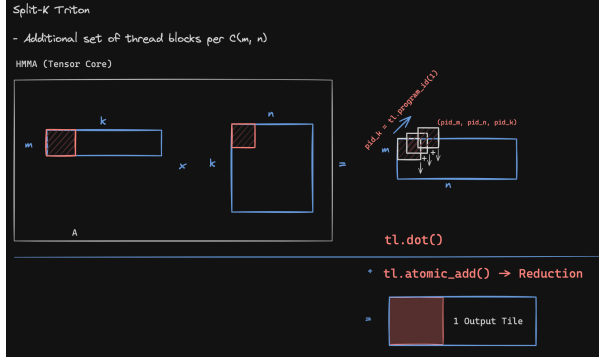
Split-K Triton

- Additional set of thread blocks per C(m, n)

HMMA (Tensor Core)

k

m

x

n

k

A

=

pid_k = tl.program_id(1)

(pid_m, pid_n, pid_k)

+

+

m

n

tl.dot()

* tl.atomic_add() → Reduction

=

1 Output Tile